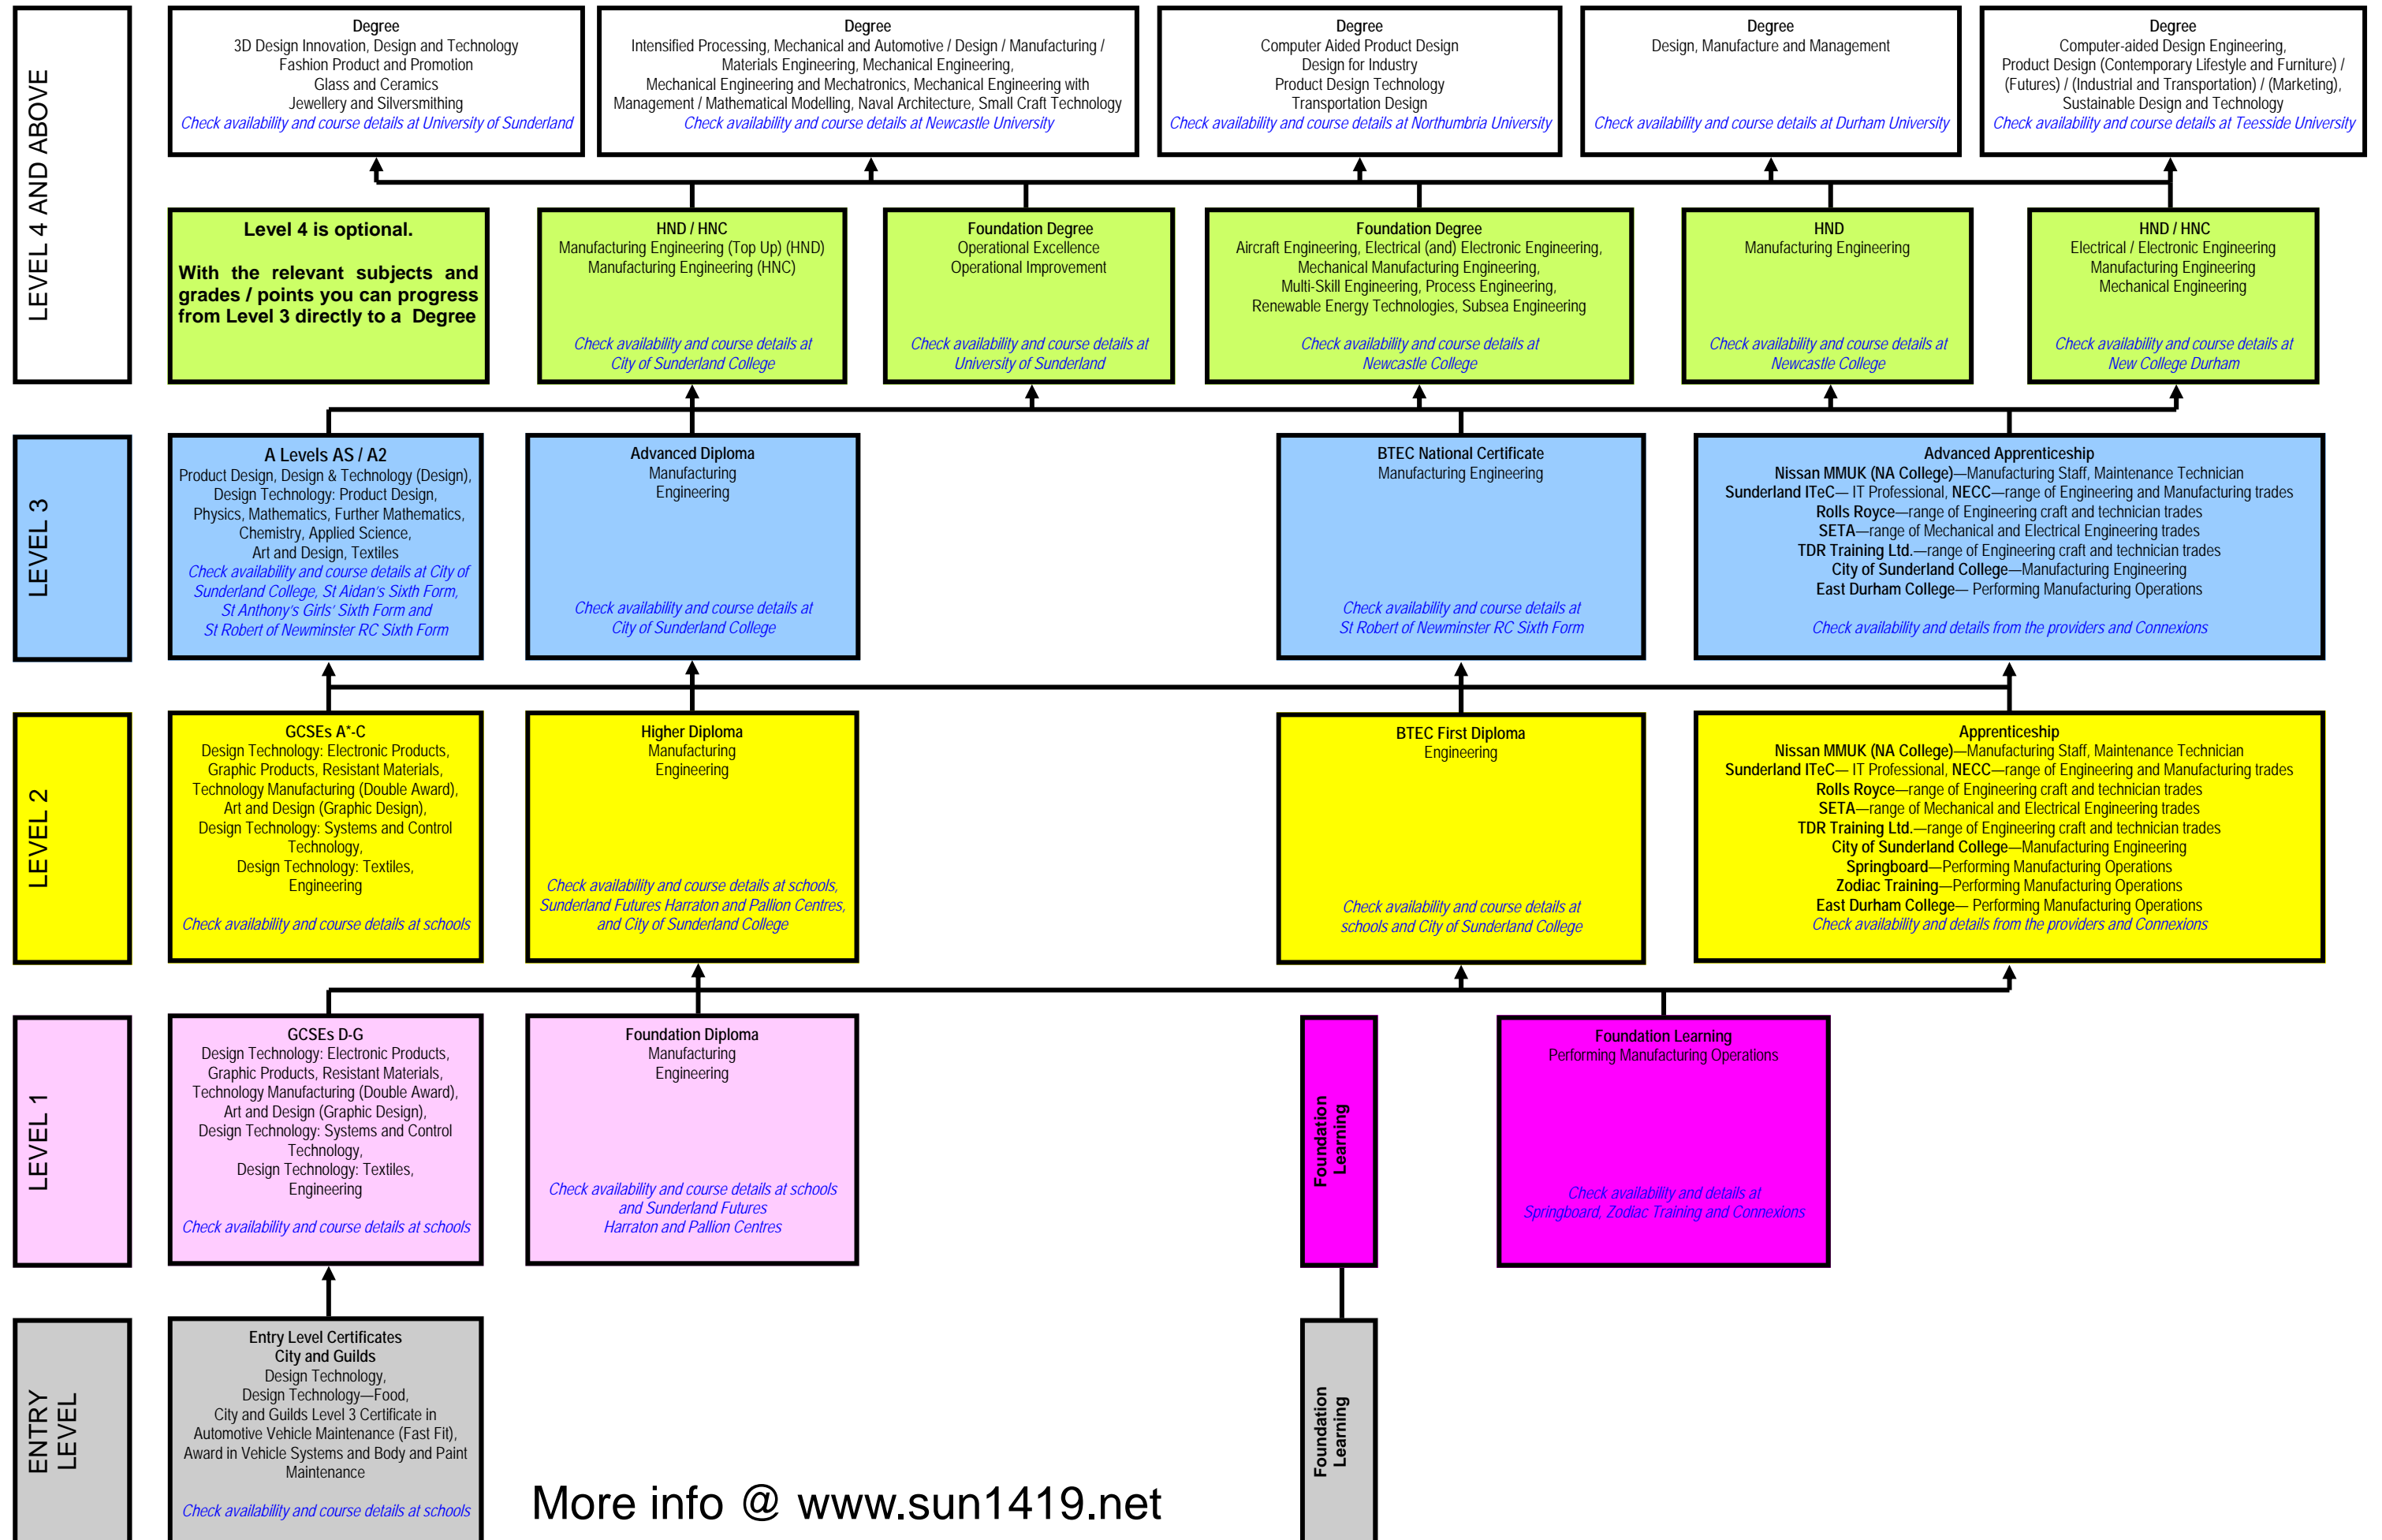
LEVEL 4 AND ABOVE

Degree
3D Design Innovation, Design and Technology
Fashion Product and Promotion
Glass and Ceramics
Jewellery and Silversmithing
Check availability and course details at University of Sunderland

Degree
Intensified Processing, Mechanical and Automotive / Design / Manufacturing / Materials Engineering, Mechanical Engineering, Mechanical Engineering and Mechatronics, Mechanical Engineering with Management / Mathematical Modelling, Naval Architecture, Small Craft Technology
Check availability and course details at Newcastle University

Degree
Computer Aided Product Design
Design for Industry
Product Design Technology
Transportation Design
Check availability and course details at Northumbria University

Degree
Design, Manufacture and Management
Check availability and course details at Durham University

Degree
Computer-aided Design Engineering, Product Design (Contemporary Lifestyle and Furniture) / (Futures) / (Industrial and Transportation) / (Marketing), Sustainable Design and Technology
Check availability and course details at Teesside University

Level 4 is optional.

With the relevant subjects and grades / points you can progress from Level 3 directly to a Degree

HND / HNC
Manufacturing Engineering (Top Up) (HND)
Manufacturing Engineering (HNC)
Check availability and course details at City of Sunderland College

Foundation Degree
Operational Excellence
Operational Improvement
Check availability and course details at University of Sunderland

Foundation Degree
Aircraft Engineering, Electrical (and) Electronic Engineering, Mechanical Manufacturing Engineering, Multi-Skill Engineering, Process Engineering, Renewable Energy Technologies, Subsea Engineering
Check availability and course details at Newcastle College

HND
Manufacturing Engineering
Check availability and course details at Newcastle College

HND / HNC
Electrical / Electronic Engineering
Manufacturing Engineering
Mechanical Engineering
Check availability and course details at New College Durham

LEVEL 3

A Levels AS / A2
Product Design, Design & Technology (Design), Design Technology: Product Design, Physics, Mathematics, Further Mathematics, Chemistry, Applied Science, Art and Design, Textiles
Check availability and course details at City of Sunderland College, St Aidan's Sixth Form, St Anthony's Girls' Sixth Form and St Robert of Newminster RC Sixth Form

Advanced Diploma
Manufacturing
Engineering
Check availability and course details at City of Sunderland College

BTEC National Certificate
Manufacturing Engineering
Check availability and course details at St Robert of Newminster RC Sixth Form

Advanced Apprenticeship
Nissan MMUK (NA College)—Manufacturing Staff, Maintenance Technician
Sunderland ITeC— IT Professional, NECC—range of Engineering and Manufacturing trades
Rolls Royce—range of Engineering craft and technician trades
SETA—range of Mechanical and Electrical Engineering trades
TDR Training Ltd.—range of Engineering craft and technician trades
City of Sunderland College—Manufacturing Engineering
East Durham College— Performing Manufacturing Operations
Check availability and details from the providers and Connexions

LEVEL 2

GCSEs A*-C
Design Technology: Electronic Products, Graphic Products, Resistant Materials, Technology Manufacturing (Double Award), Art and Design (Graphic Design), Design Technology: Systems and Control Technology, Design Technology: Textiles, Engineering
Check availability and course details at schools

Higher Diploma
Manufacturing
Engineering
Check availability and course details at schools, Sunderland Futures Harraton and Pallion Centres, and City of Sunderland College

BTEC First Diploma
Engineering
Check availability and course details at schools and City of Sunderland College

Apprenticeship
Nissan MMUK (NA College)—Manufacturing Staff, Maintenance Technician
Sunderland ITeC— IT Professional, NECC—range of Engineering and Manufacturing trades
Rolls Royce—range of Engineering craft and technician trades
SETA—range of Mechanical and Electrical Engineering trades
TDR Training Ltd.—range of Engineering craft and technician trades
City of Sunderland College—Manufacturing Engineering
Springboard—Performing Manufacturing Operations
Zodiac Training—Performing Manufacturing Operations
East Durham College— Performing Manufacturing Operations
Check availability and details from the providers and Connexions

LEVEL 1

GCSEs D-G
Design Technology: Electronic Products, Graphic Products, Resistant Materials, Technology Manufacturing (Double Award), Art and Design (Graphic Design), Design Technology: Systems and Control Technology, Design Technology: Textiles, Engineering
Check availability and course details at schools

Foundation Diploma
Manufacturing
Engineering
Check availability and course details at schools and Sunderland Futures Harraton and Pallion Centres

Foundation Learning

Foundation Learning
Performing Manufacturing Operations
Check availability and details at Springboard, Zodiac Training and Connexions

ENTRY LEVEL

Entry Level Certificates
City and Guilds
Design Technology,
Design Technology—Food,
City and Guilds Level 3 Certificate in Automotive Vehicle Maintenance (Fast Fit), Award in Vehicle Systems and Body and Paint Maintenance
Check availability and course details at schools

More info @ www.sun1419.net

Foundation Learning